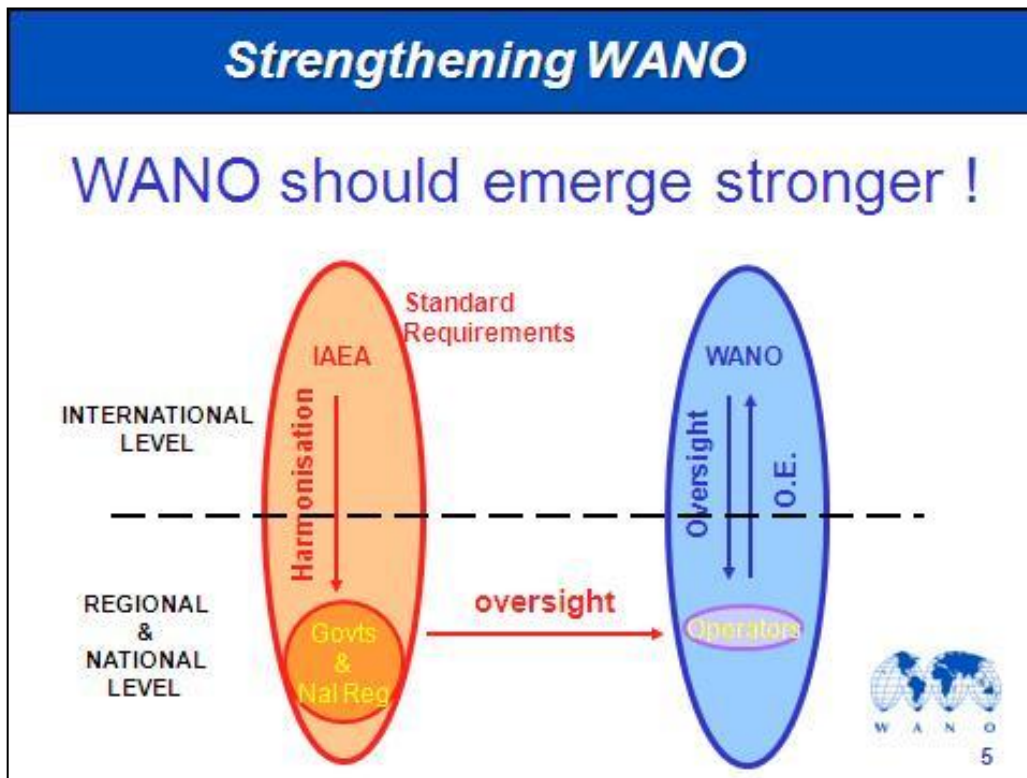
Strengthening WANO

WANO should emerge stronger !

Standard Requirements

IAEA

INTERNATIONAL LEVEL

Harmonisation

WANO

Oversight

O.E.

REGIONAL & NATIONAL LEVEL

Govts & Nat Reg

oversight

Operators

W A N O

5